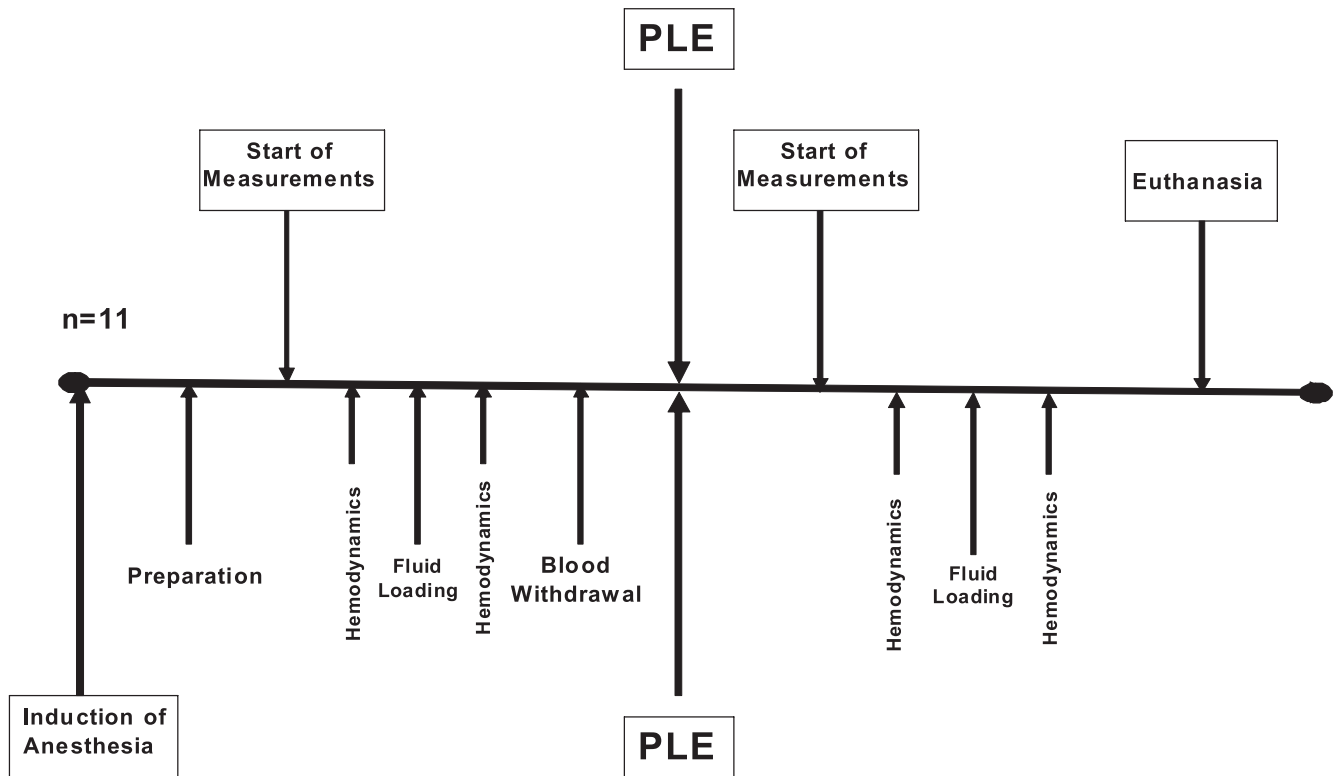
PLE

Start of Measurements

Start of Measurements

Euthanasia

n=11

Preparation

Hemodynamics

Fluid Loading

Hemodynamics

Blood Withdrawal

Hemodynamics

Fluid Loading

Hemodynamics

Induction of Anesthesia

PLE